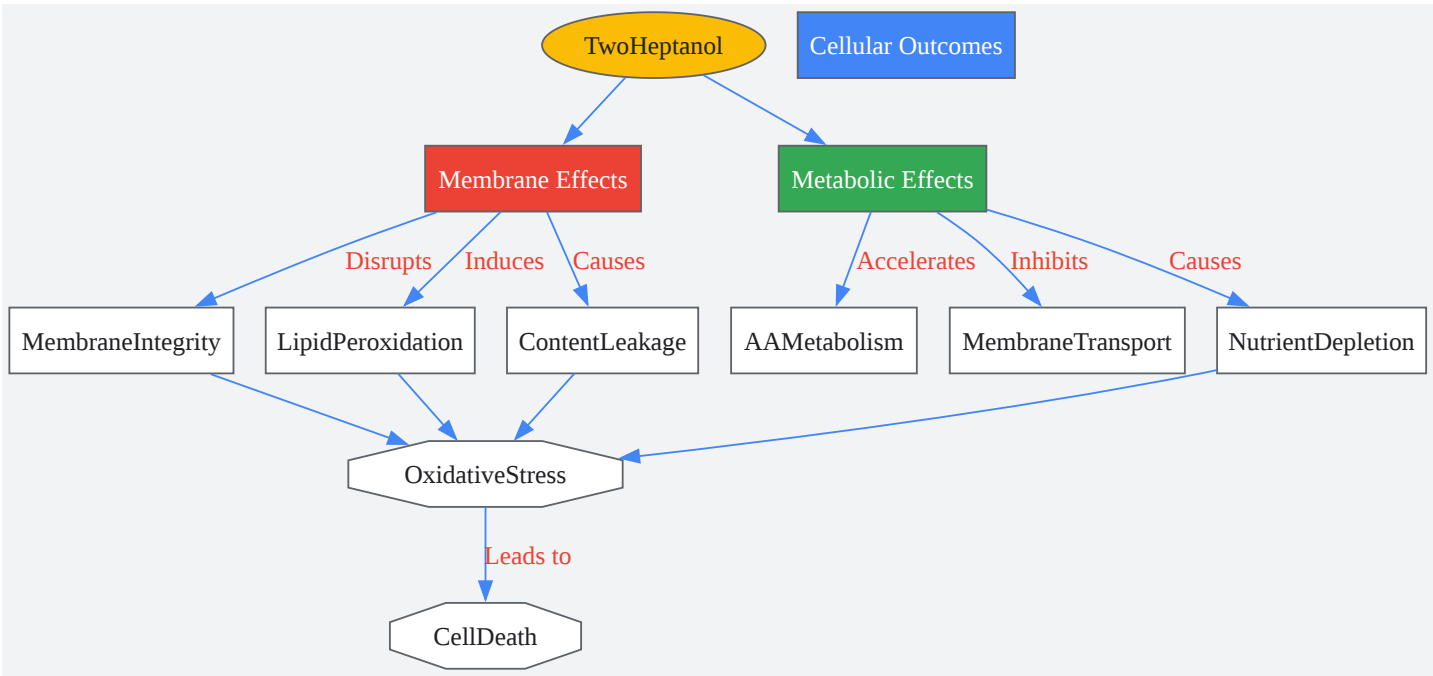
TwoHeptanol

Cellular Outcomes

Membrane Effects

Metabolic Effects

Disrupts

Induces

Causes

Accelerates

Inhibits

Causes

MembraneIntegrity

LipidPeroxidation

ContentLeakage

AAMetabolism

MembraneTransport

NutrientDepletion

OxidativeStress

Leads to

CellDeath